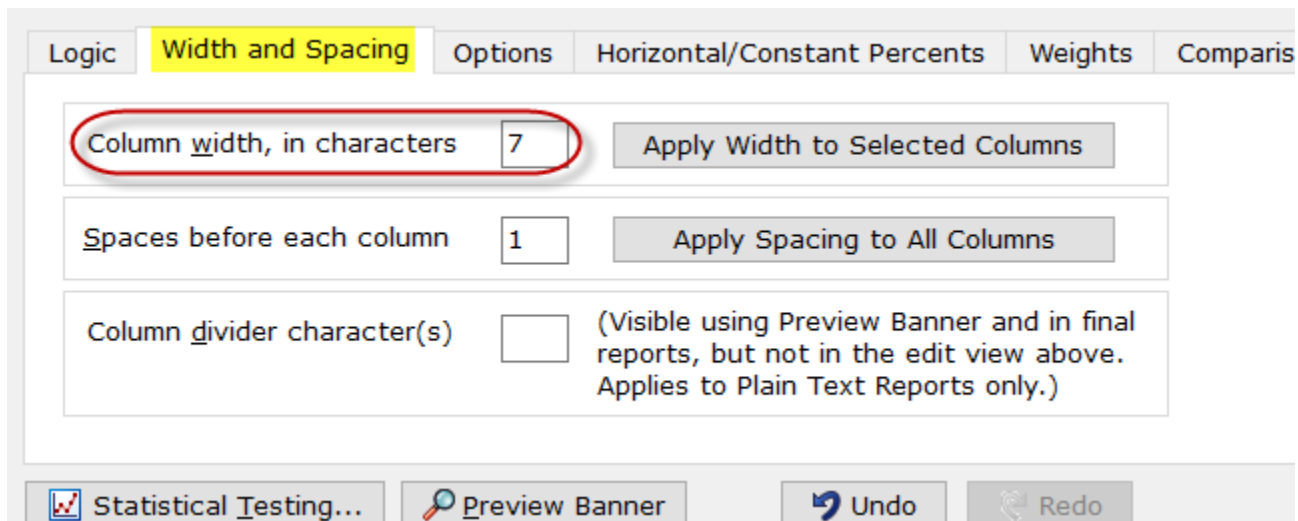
Logic | Width and Spacing | Options | Horizontal/Constant Percents | Weights | Comparis

Column width, in characters 7 Apply Width to Selected Columns

Spaces before each column 1 Apply Spacing to All Columns

Column divider character(s) (Visible using Preview Banner and in final reports, but not in the edit view above. Applies to Plain Text Reports only.)

Statistical Testing... Preview Banner Undo Redo